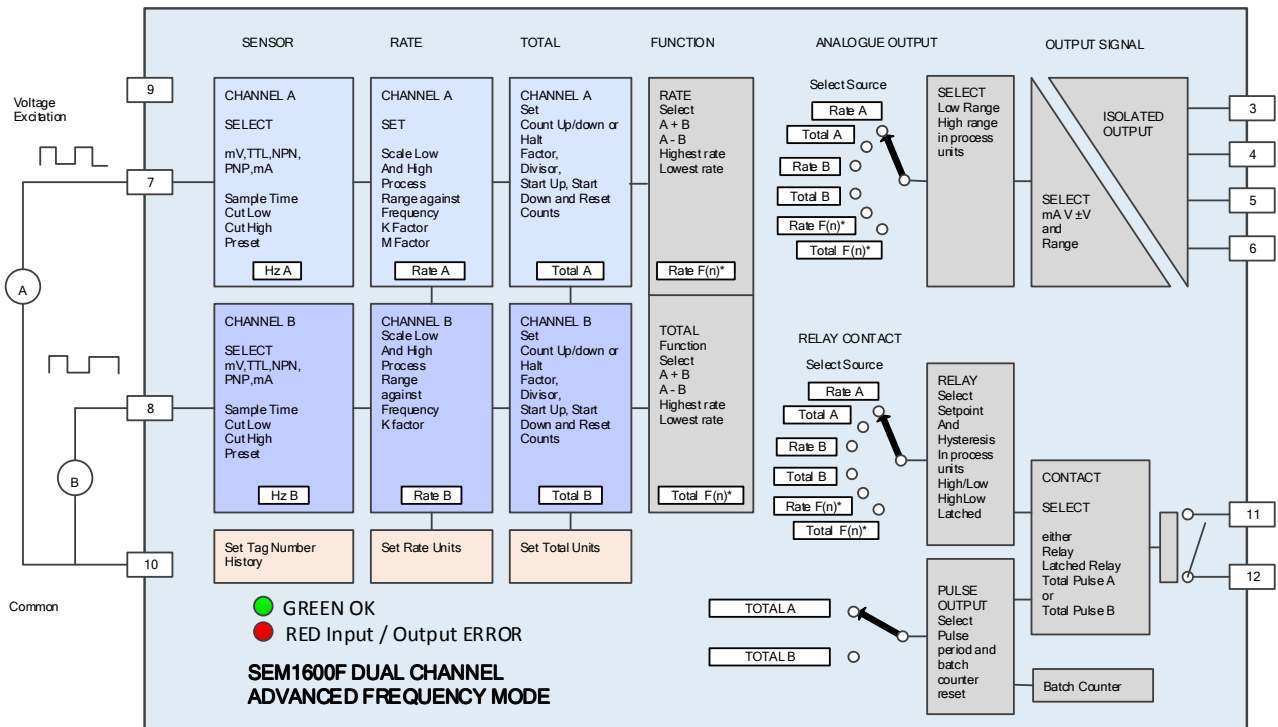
SENSOR RATE TOTAL FUNCTION ANALOGUE OUTPUT OUTPUT SIGNAL

9

Voltage Excitation

7

A

8

B

10

Common

CHANNEL A

SELECT

mV,TTL,NPN, PNP,mA

Sample Time
Cut Low
Cut High
Preset

Hz A

CHANNEL A

SET

Scale Low And High Process Range against Frequency K Factor M Factor

Rate A

CHANNEL A
Set
Count Up/down or Halt
Factor,
Divisor,
Start Up, Start Down and Reset Counts

Total A

RATE
Select
A + B
A - B
Highest rate
Lowest rate

Rate F(n)*

Select Source

Rate A
Total A
Rate B
Total B
Rate F(n)*
Total F(n)*

SELECT
Low Range
High range in process units

ISOLATED OUTPUT

SELECT
mA V ±V
and
Range

3
4
5
6

CHANNEL B

SELECT
mV,TTL,NPN, PNP,mA

Sample Time
Cut Low
Cut High
Preset

Hz B

CHANNEL B
Scale Low And High Process Range against Frequency K factor

Rate B

CHANNEL B
Set
Count Up/down or Halt
Factor,
Divisor,
Start Up, Start Down and Reset Counts

Total B

TOTAL
Function
Select
A + B
A - B
Highest rate
Lowest rate

Total F(n)*

RELAY CONTACT

Select Source

Rate A
Total A
Rate B
Total B
Rate F(n)*
Total F(n)*

RELAY
Select
Setpoint
And
Hysteresis
In process units
High/Low
HighLow
Latched

CONTACT

SELECT

either
Relay
Latched Relay
Total Pulse A
or
Total Pulse B

11
12

Set Tag Number History

Set Rate Units

Set Total Units

GREEN OK
RED Input / Output ERROR

SEM1600F DUAL CHANNEL
ADVANCED FREQUENCY MODE

TOTAL A
TOTAL B

PULSE OUTPUT
Select
Pulse period and batch counter reset

Batch Counter